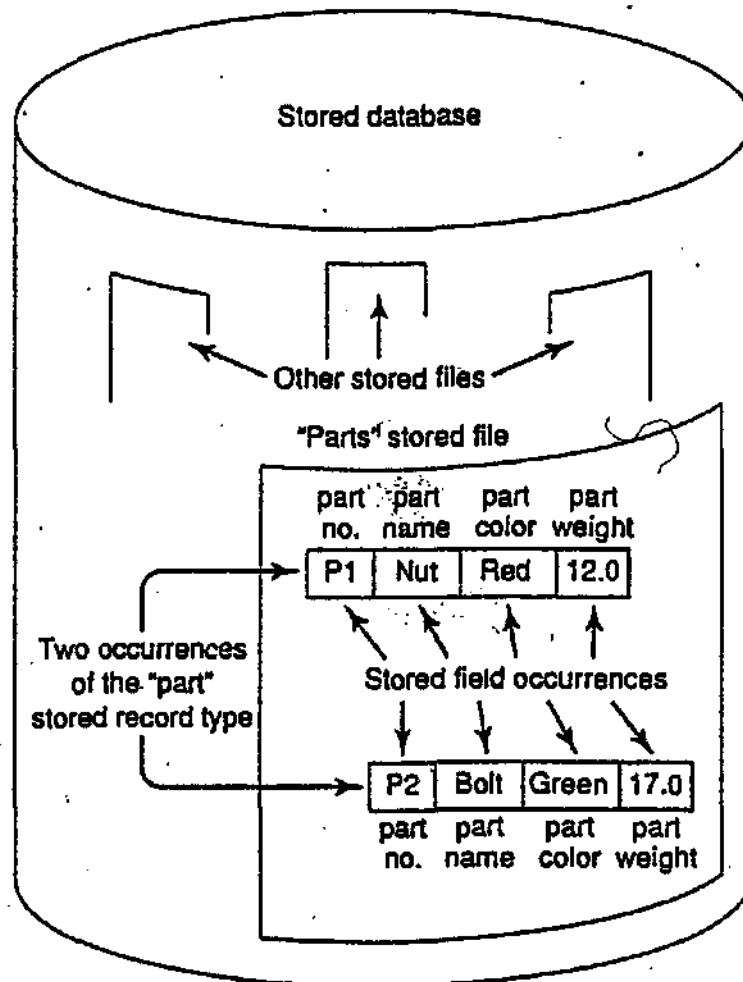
Stored database

Other stored files

"Parts" stored file

part no. part name part color part weight

| P1 | Nut | Red | 12.0 |
|---|---|---|---|

Two occurrences of the "part" stored record type

Stored field occurrences

| P2 | Bolt | Green | 17.0 |
|---|---|---|---|

part no. part name part color part weight